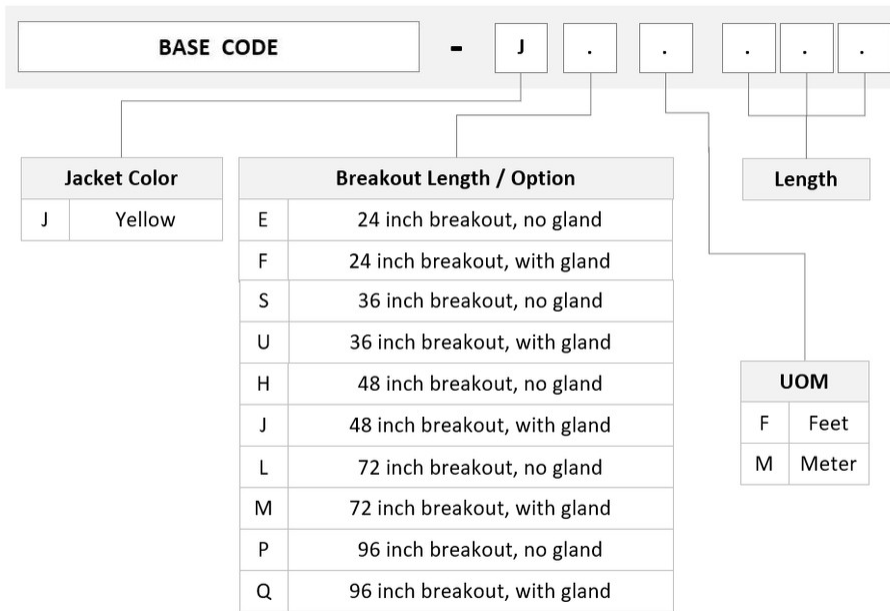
BASE CODE - J . . . . .

| Jacket Color | |
|---|---|
| J | Yellow |

| Breakout Length / Option | |
|---|---|
| E | 24 inch breakout, no gland |
| F | 24 inch breakout, with gland |
| S | 36 inch breakout, no gland |
| U | 36 inch breakout, with gland |
| H | 48 inch breakout, no gland |
| J | 48 inch breakout, with gland |
| L | 72 inch breakout, no gland |
| M | 72 inch breakout, with gland |
| P | 96 inch breakout, no gland |
| Q | 96 inch breakout, with gland |

Length

| UOM | |
|---|---|
| F | Feet |
| M | Meter |